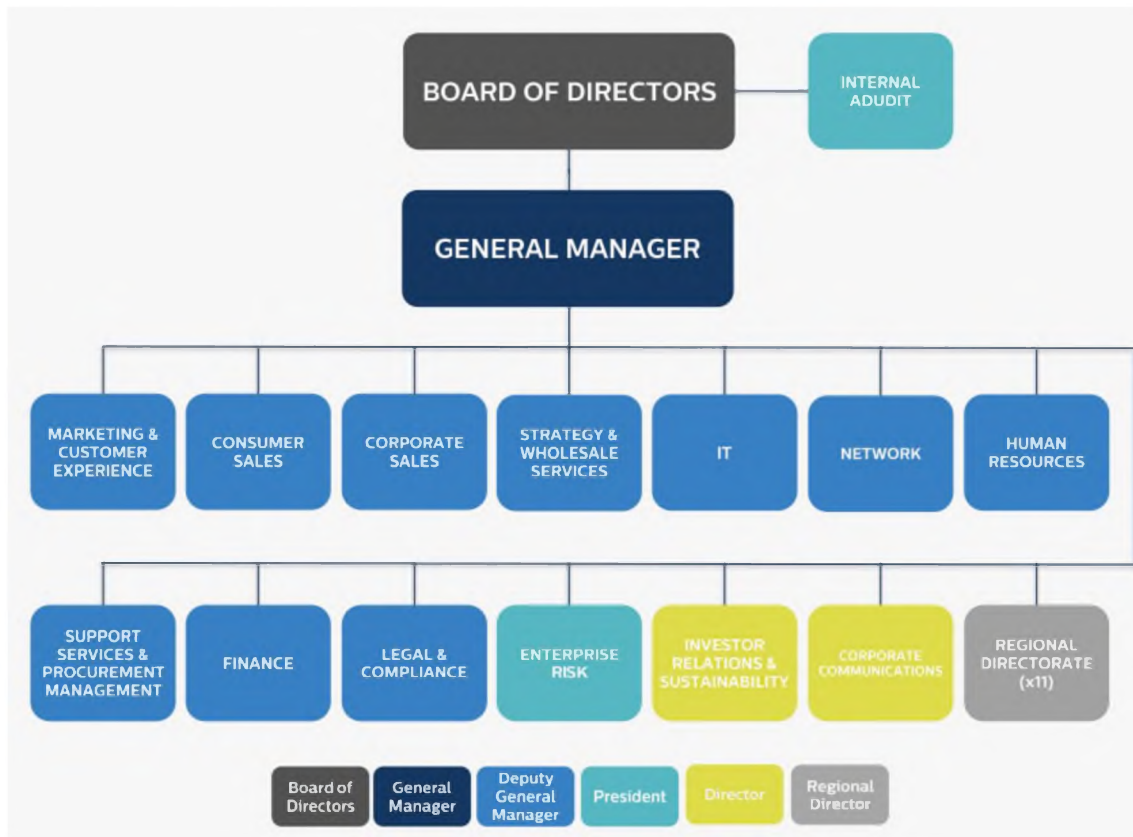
BOARD OF DIRECTORS

INTERNAL ADUDIT

GENERAL MANAGER

MARKETING & CUSTOMER EXPERIENCE

CONSUMER SALES

CORPORATE SALES

STRATEGY & WHOLESALE SERVICES

IT

NETWORK

HUMAN RESOURCES

SUPPORT SERVICES & PROCUREMENT MANAGEMENT

FINANCE

LEGAL & COMPLIANCE

ENTERPRISE RISK

INVESTOR RELATIONS & SUSTAINABILITY

CORPORATE COMMUNICATIONS

REGIONAL DIRECTORATE (x11)

Board of Directors

General Manager

Deputy General Manager

President

Director

Regional Director